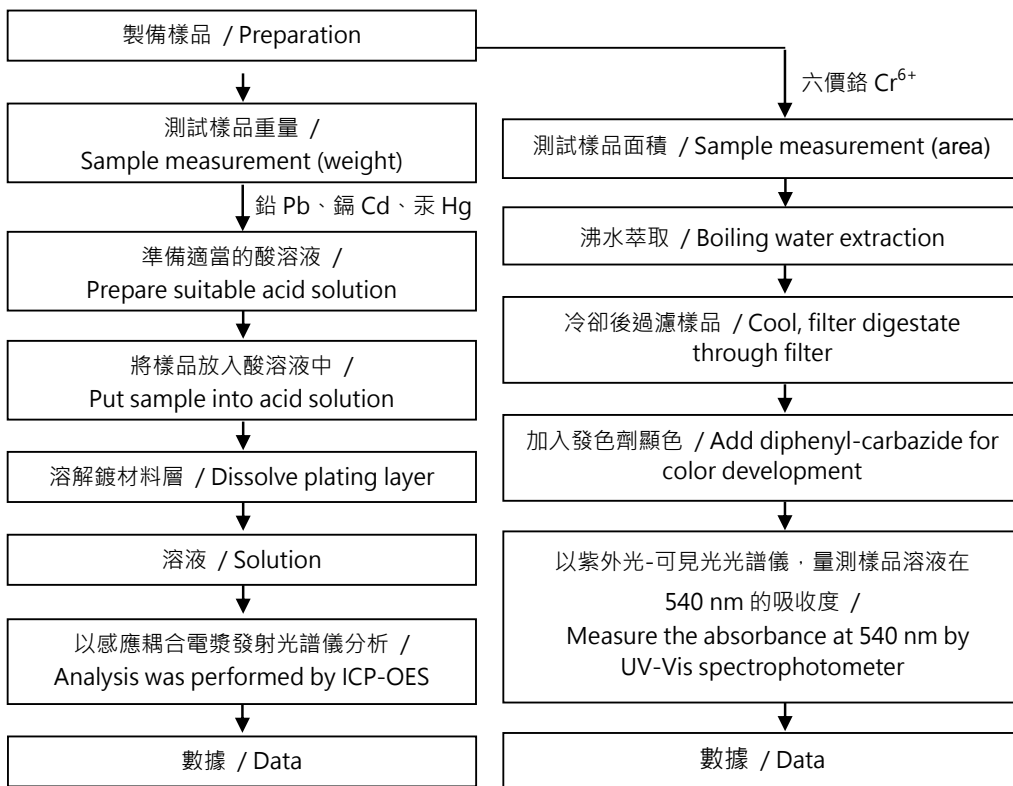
製備樣品 / Preparation

六價鉻 $Cr^{6+}$

測試樣品重量 / Sample measurement (weight)

鉛 Pb、鎘 Cd、汞 Hg

準備適當的酸溶液 / Prepare suitable acid solution

將樣品放入酸溶液中 / Put sample into acid solution

溶解鍍材料層 / Dissolve plating layer

溶液 / Solution

以感應耦合電漿發射光譜儀分析 / Analysis was performed by ICP-OES

數據 / Data

測試樣品面積 / Sample measurement (area)

沸水萃取 / Boiling water extraction

冷卻後過濾樣品 / Cool, filter digestate through filter

加入發色劑顯色 / Add diphenyl-carbazide for color development

以紫外光-可見光光譜儀，量測樣品溶液在 540 nm 的吸收度 / Measure the absorbance at 540 nm by UV-Vis spectrophotometer

數據 / Data